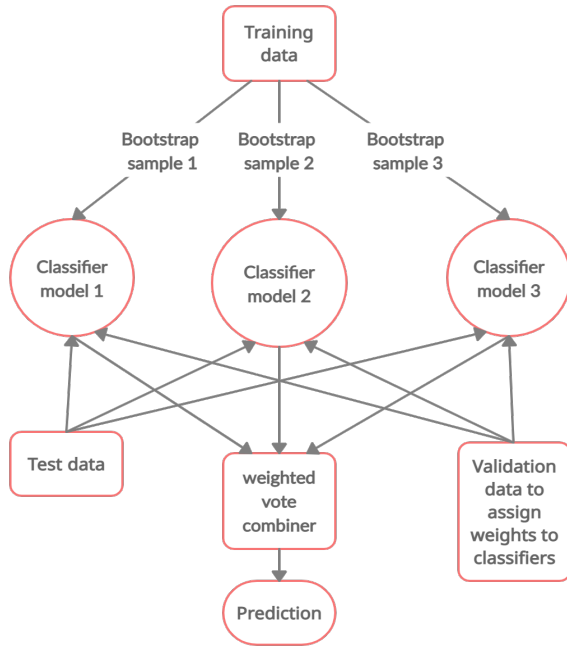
Training data

Bootstrap sample 1

Bootstrap sample 2

Bootstrap sample 3

Classifier model 1

Classifier model 2

Classifier model 3

Test data

weighted vote combiner

Validation data to assign weights to classifiers

Prediction